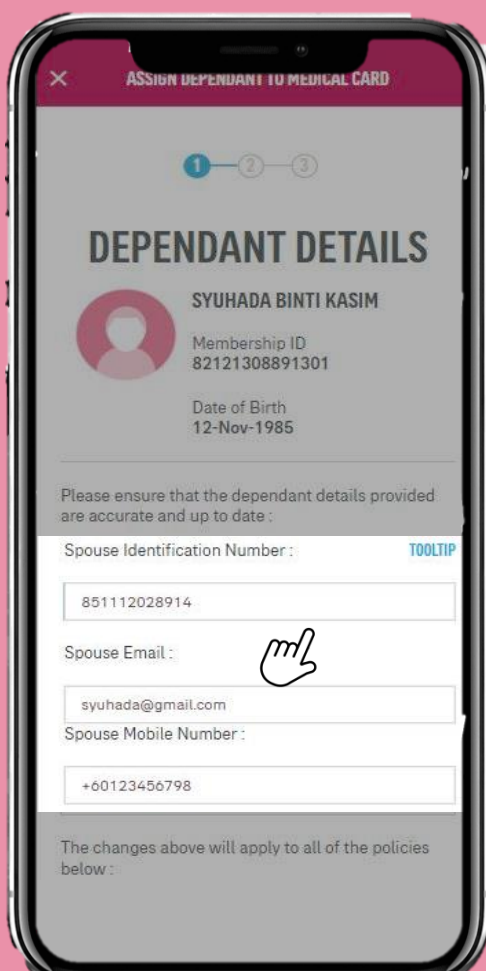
ASSIGN DEPENDANT TO MEDICAL CARD

1 2 3

DEPENDANT DETAILS

SYUHADA BINTI KASIM

Membership ID
82121308891301

Date of Birth
12-Nov-1985

Please ensure that the dependant details provided are accurate and up to date :

Spouse Identification Number :

TOOLTIP

851112028914

Spouse Email :

syuhada@gmail.com

Spouse Mobile Number :

+60123456798

The changes above will apply to all of the policies below :